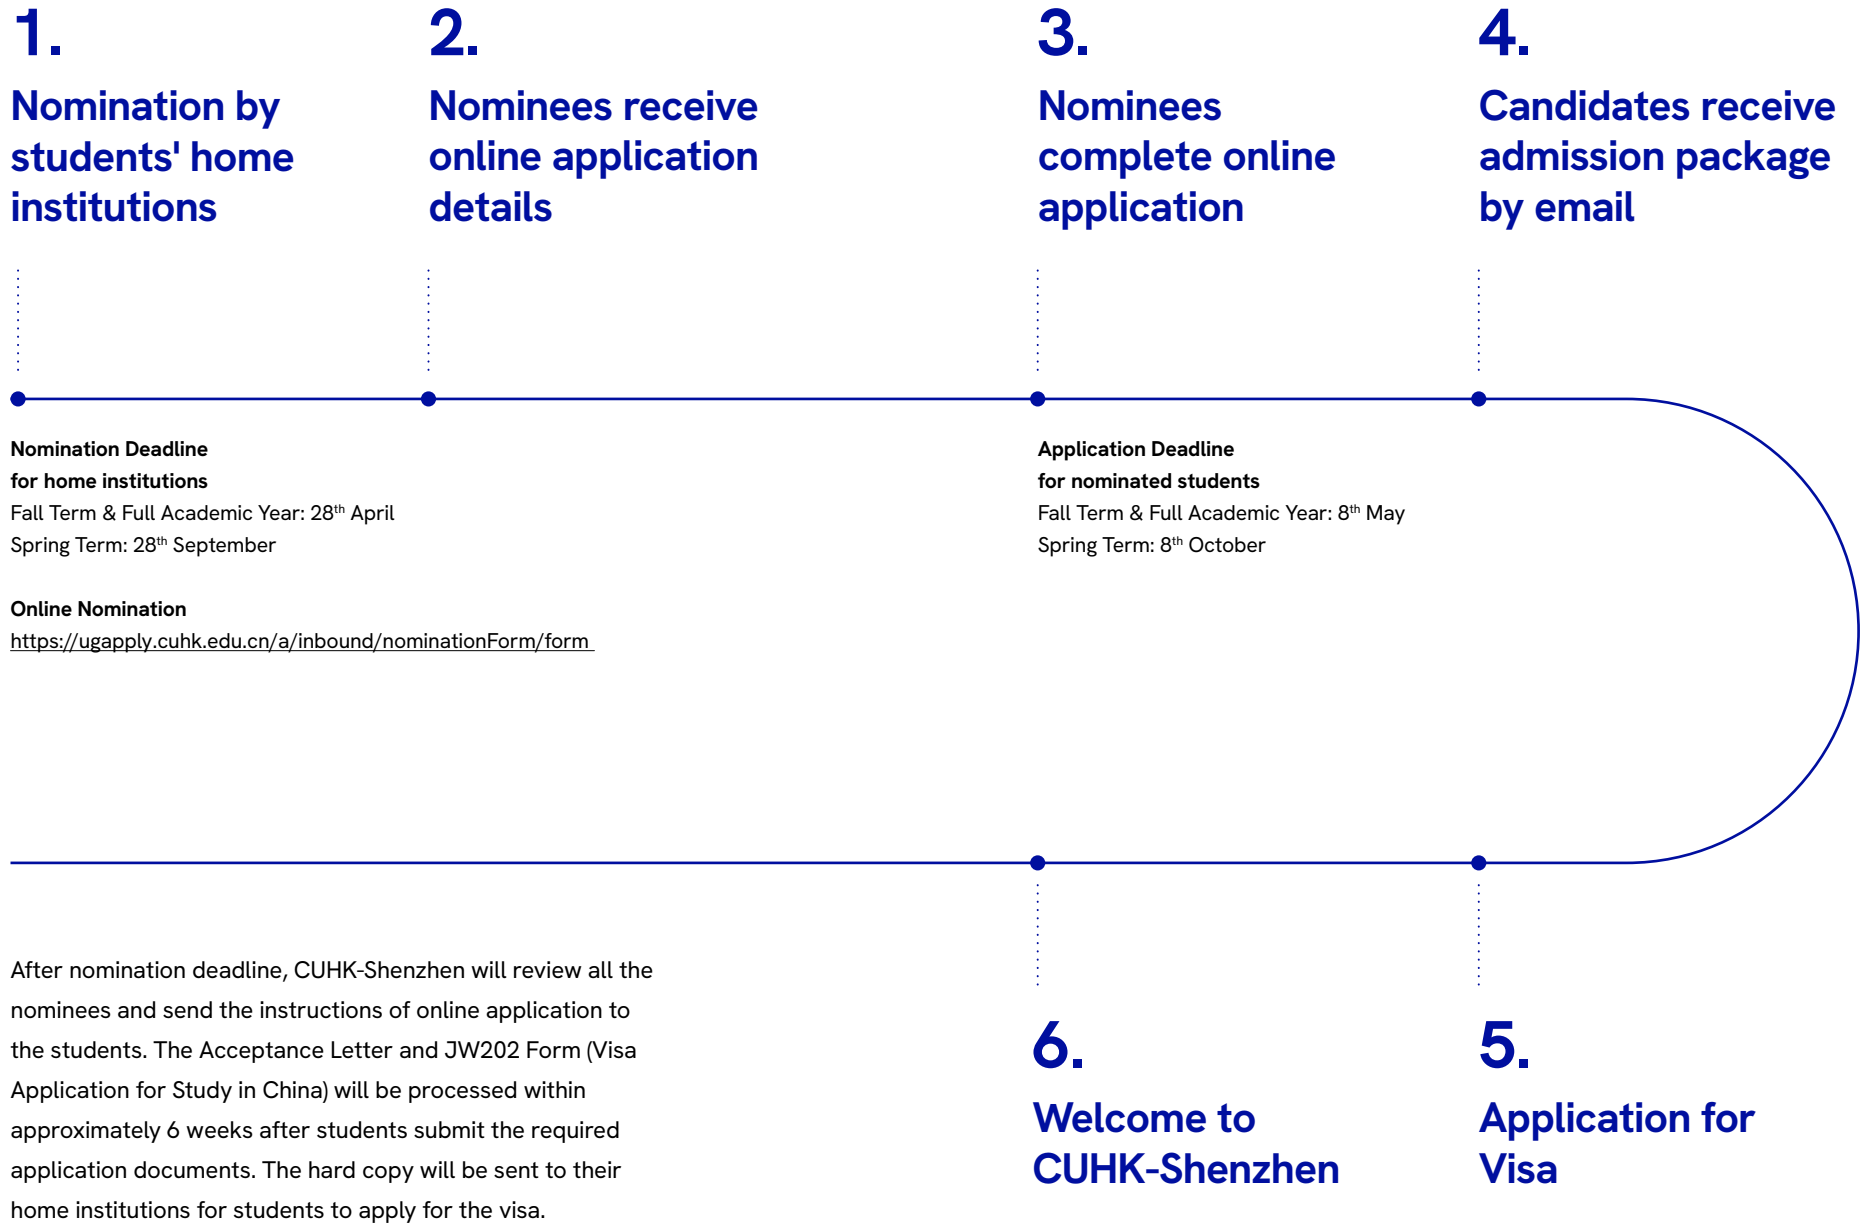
1.
Nomination by students' home institutions

2.
Nominees receive online application details

3.
Nominees complete online application

4.
Candidates receive admission package by email

**Nomination Deadline for home institutions**
Fall Term & Full Academic Year: 28$^{th}$ April
Spring Term: 28$^{th}$ September

**Online Nomination**
https://ugapply.cuhk.edu.cn/a/inbound/nominationForm/form

**Application Deadline for nominated students**
Fall Term & Full Academic Year: 8$^{th}$ May
Spring Term: 8$^{th}$ October

After nomination deadline, CUHK-Shenzhen will review all the nominees and send the instructions of online application to the students. The Acceptance Letter and JW202 Form (Visa Application for Study in China) will be processed within approximately 6 weeks after students submit the required application documents. The hard copy will be sent to their home institutions for students to apply for the visa.

6.
Welcome to CUHK-Shenzhen

5.
Application for Visa